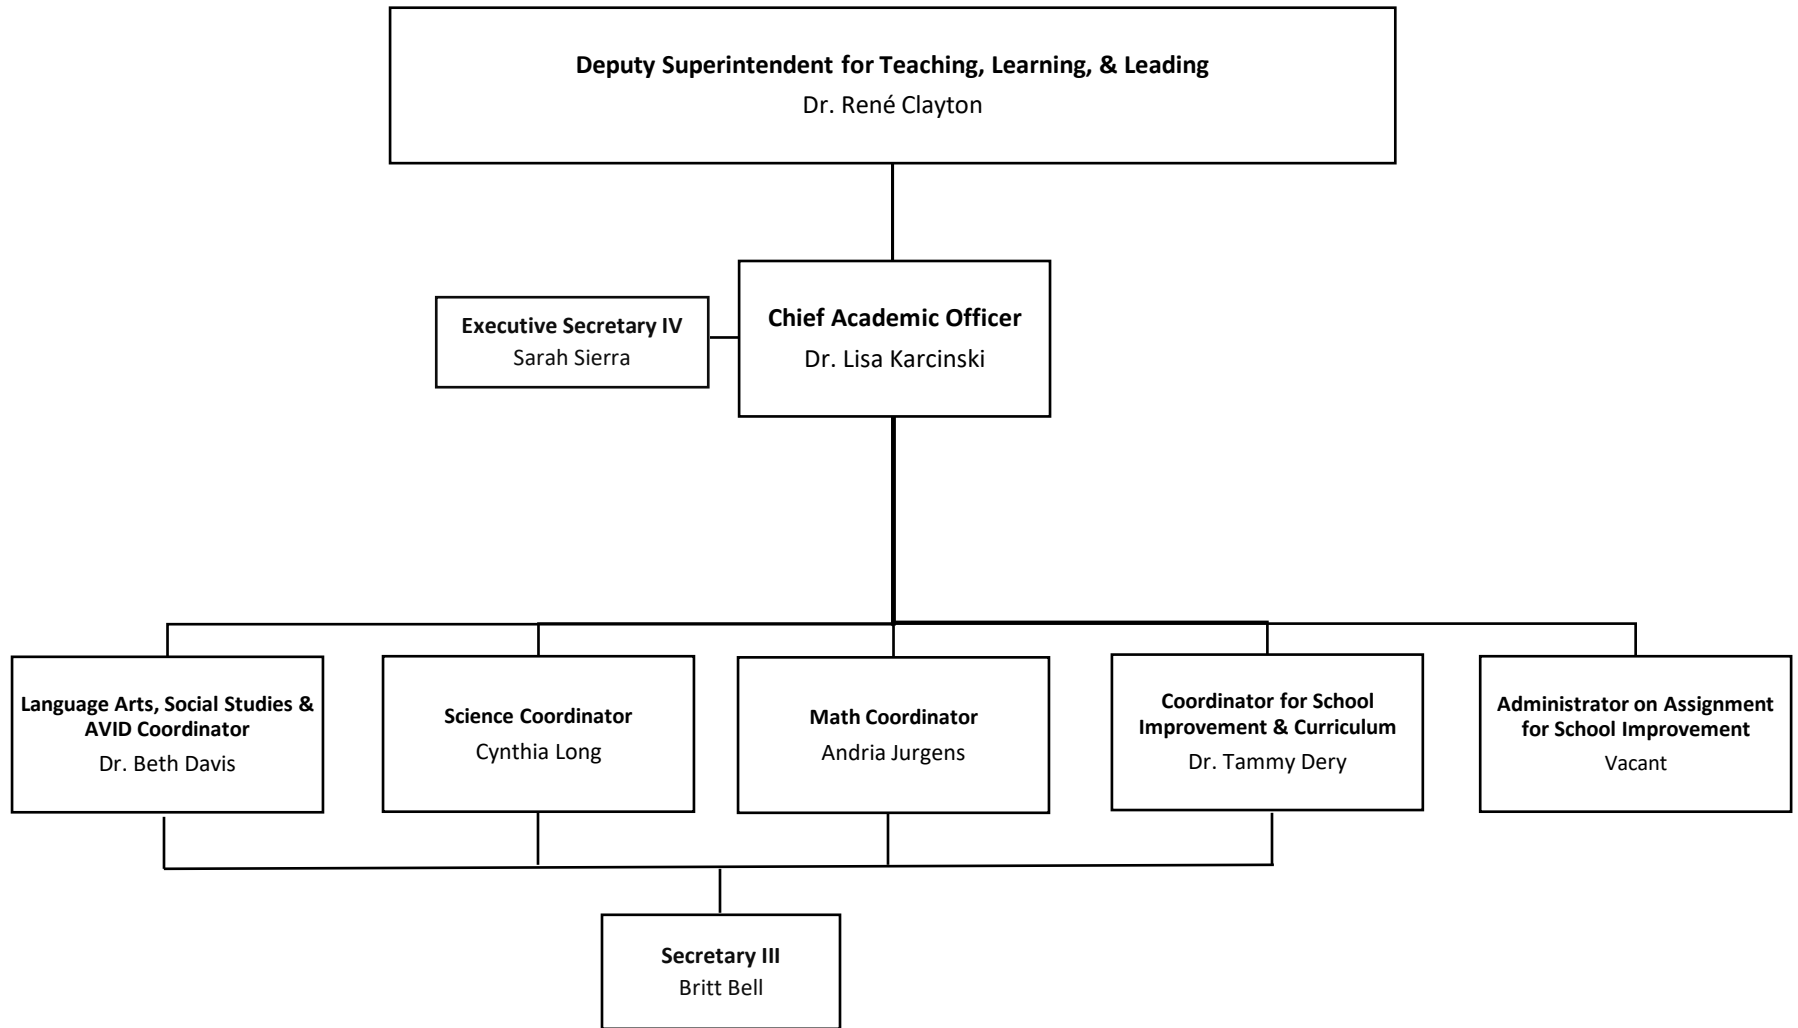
Deputy Superintendent for Teaching, Learning, & Leading
Dr. René Clayton

Executive Secretary IV
Sarah Sierra

Chief Academic Officer
Dr. Lisa Karcinski

Language Arts, Social Studies & AVID Coordinator
Dr. Beth Davis

Science Coordinator
Cynthia Long

Math Coordinator
Andria Jurgens

Coordinator for School Improvement & Curriculum
Dr. Tammy Dery

Administrator on Assignment for School Improvement
Vacant

Secretary III
Britt Bell